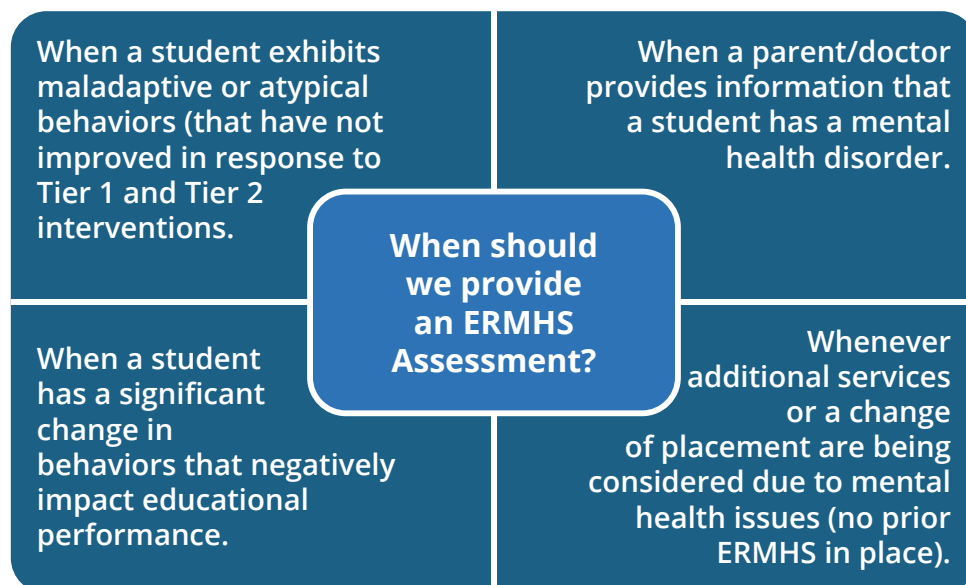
When a student exhibits maladaptive or atypical behaviors (that have not improved in response to Tier 1 and Tier 2 interventions.

When a parent/doctor provides information that a student has a mental health disorder.

When should we provide an ERMHS Assessment?

When a student has a significant change in behaviors that negatively impact educational performance.

Whenever additional services or a change of placement are being considered due to mental health issues (no prior ERMHS in place).